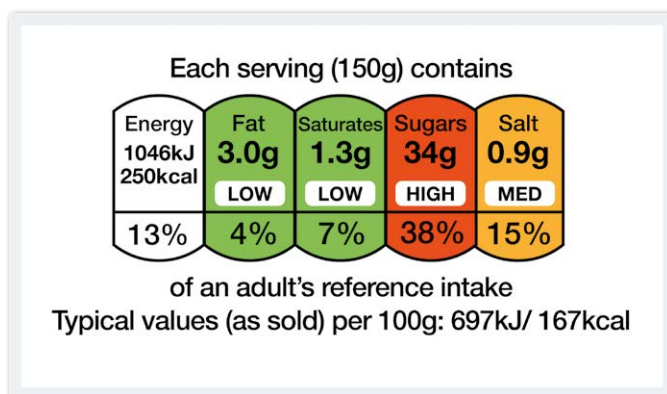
Each serving (150g) contains

| Energy | Fat | Saturates | Sugars | Salt |
|---|---|---|---|---|
| 1046kJ 250kcal | 3.0g | 1.3g | 34g | 0.9g |
| | LOW | LOW | HIGH | MED |
| 13% | 4% | 7% | 38% | 15% |

of an adult's reference intake
Typical values (as sold) per 100g: 697kJ/ 167kcal